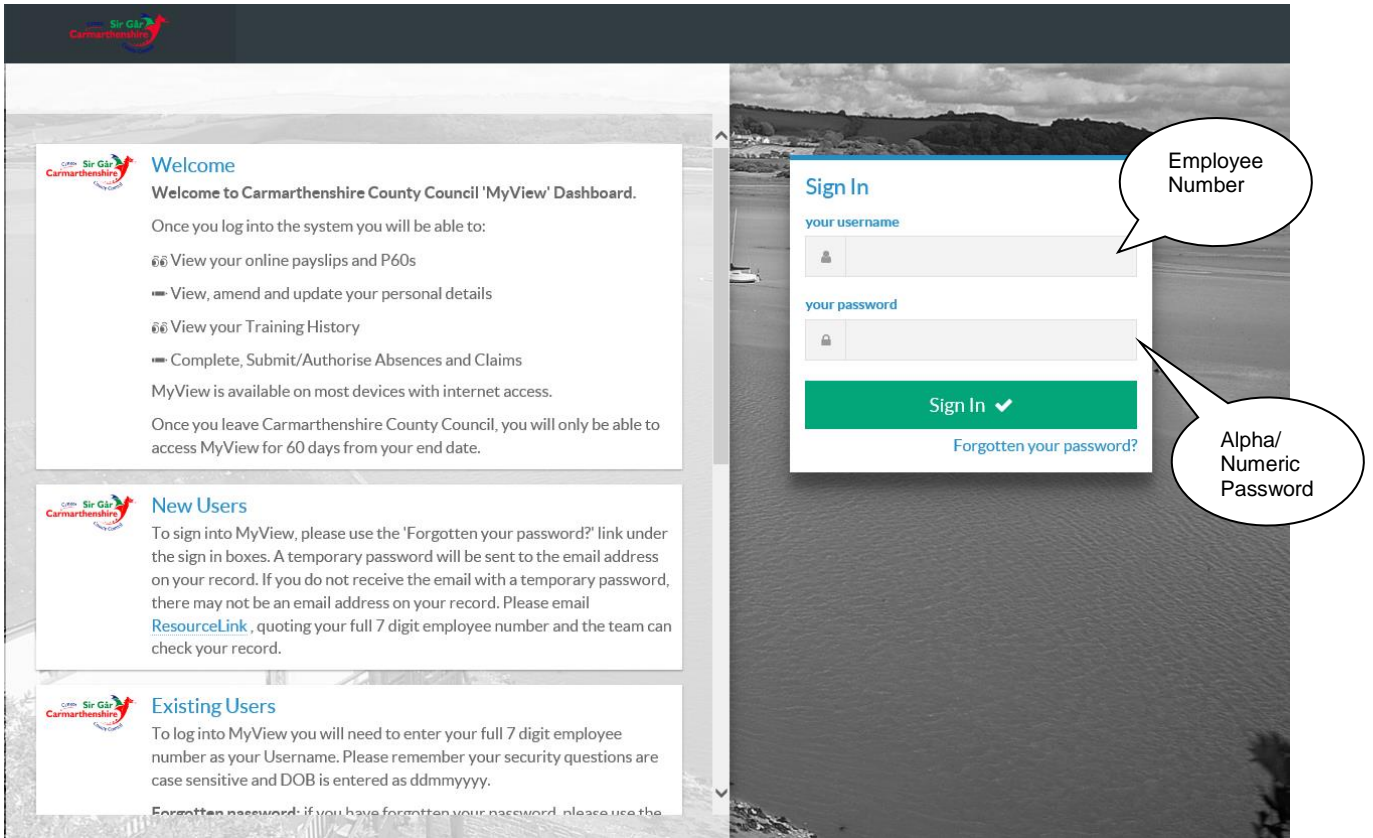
Cyngor Sir Gâr Carmarthenshire County Council

Cyngor Sir Gâr Carmarthenshire County Council

Welcome

Welcome to Carmarthenshire County Council 'MyView' Dashboard.

Once you log into the system you will be able to:

View your online payslips and P60s

View, amend and update your personal details

View your Training History

Complete, Submit/Authorise Absences and Claims

MyView is available on most devices with internet access.

Once you leave Carmarthenshire County Council, you will only be able to access MyView for 60 days from your end date.

Cyngor Sir Gâr Carmarthenshire County Council

New Users

To sign into MyView, please use the 'Forgotten your password?' link under the sign in boxes. A temporary password will be sent to the email address on your record. If you do not receive the email with a temporary password, there may not be an email address on your record. Please email ResourceLink , quoting your full 7 digit employee number and the team can check your record.

Cyngor Sir Gâr Carmarthenshire County Council

Existing Users

To log into MyView you will need to enter your full 7 digit employee number as your Username. Please remember your security questions are case sensitive and DOB is entered as ddmmyyyy.

Forgotten password: if you have forgotten your password, please use the

Sign In

your username

your password

Sign In ✔

Forgotten your password?

Employee Number

Alpha/ Numeric Password